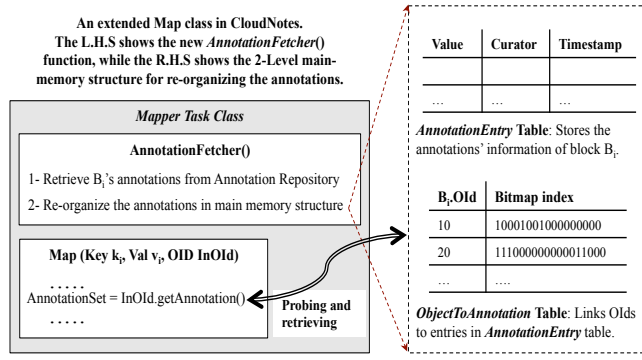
An extended Map class in CloudNotes. The L.H.S shows the new *AnnotationFetcher*() function, while the R.H.S shows the 2-Level main-memory structure for re-organizing the annotations.

*Mapper Task Class*

**AnnotationFetcher()**

1- Retrieve $B_i$'s annotations from Annotation Repository

2- Re-organize the annotations in main memory structure

**Map (Key $k_i$, Val $v_i$, OID InOId)**

. . . . .

AnnotationSet = InOId.getAnnotation()

. . . . .

**Probing and retrieving**

| Value | Curator | Timestamp |
|---|---|---|
| | | |
| | | |
| … | … | … |

***AnnotationEntry* Table**: Stores the annotations' information of block $B_i$.

| $B_i$.OId | Bitmap index |
|---|---|
| 10 | 10001001000000000 |
| 20 | 111000000000011000 |
| … | …. |

***ObjectToAnnotation* Table**: Links OIds to entries in ***AnnotationEntry*** table.